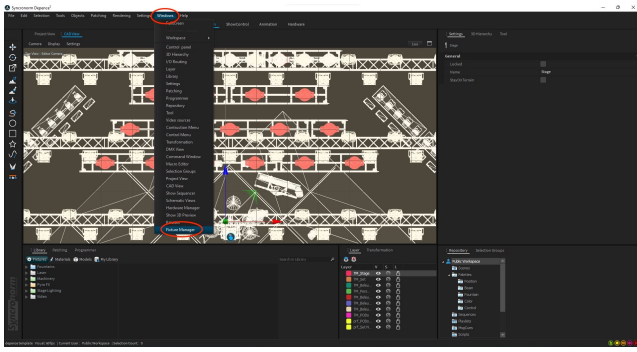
Syncronorm Depence²

File Edit Selection Tools Objects Patching Rendering Settings Windows Help

Showcontrol Animation Hardware

Project View 3-D View

Camera Display Settings

Workspace
Control panel
3D Hierarchy
I/O Routing
Layer
Library
Settings
Patching
Programmer
Repository
Tool
Video sources
Contraction Menu
Control Menu
Transformation
DMX View
Command Window
Macro Editor
Selection Groups
Project View
CAD View
Show Sequencer
Schematic Views
Hardware Manager
Show 3D Preview
Fixture Manager

Settings 3D Hierarchy Tool

General
Locked
Name Stage
Stretch Sample

Library Patching Programmer

Layer Transformation

Repository Selection Groups

Public Workspace